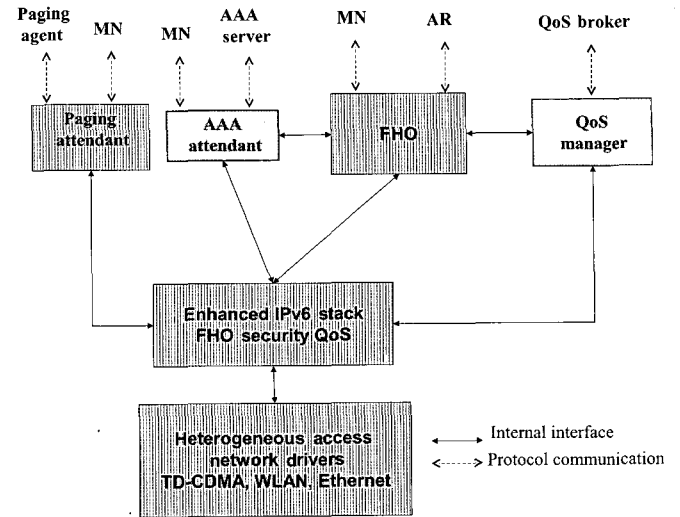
Paging agent

MN

MN

AAA server

MN

AR

QoS broker

Paging attendant

AAA attendant

FHO

QoS manager

Enhanced IPv6 stack FHO security QoS

Heterogeneous access network drivers TD-CDMA, WLAN, Ethernet

Internal interface

Protocol communication